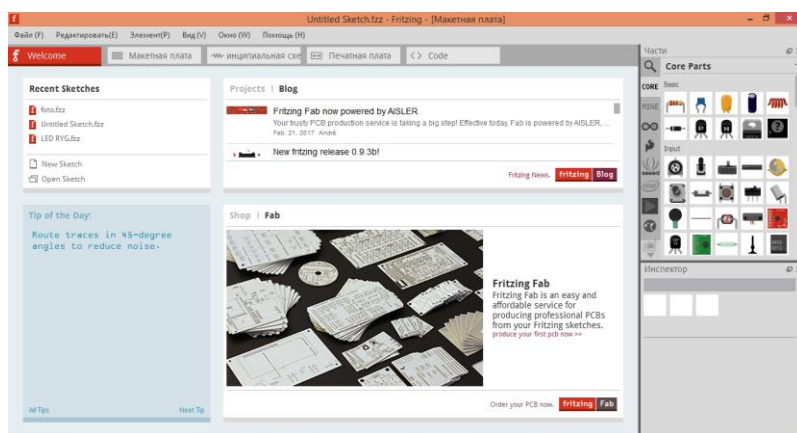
Untitled Sketch.fzz - Fritzing - [Макетная плата]

Файл (F) Редактировать(E) Элемент(P) Вид(V) Окно (W) Помощь (H)

Welcome Макетная плата инциписальная схе Печатная плата <> Code

Части

Core Parts

CORE Basic

MINE

Input

Инспектор

Recent Sketches

foto.fzz
Untitled Sketch.fzz
LED RYG.fzz

New Sketch
Open Sketch

Projects | Blog

Fritzing Fab now powered by AISLER
Your trusty PCB production service is taking a big step! Effective today, Fab is powered by AISLER, ...
Feb. 21, 2017 André

New fritzing release 0.9.3b!

Fritzing News. fritzing Blog

Tip of the Day:

Route traces in 45-degree angles to reduce noise.

All Tips Next Tip

Shop | Fab

Fritzing Fab
Fritzing Fab is an easy and affordable service for producing professional PCBs from your Fritzing sketches.
produce your first pcb now >>

Order your PCB now. fritzing Fab